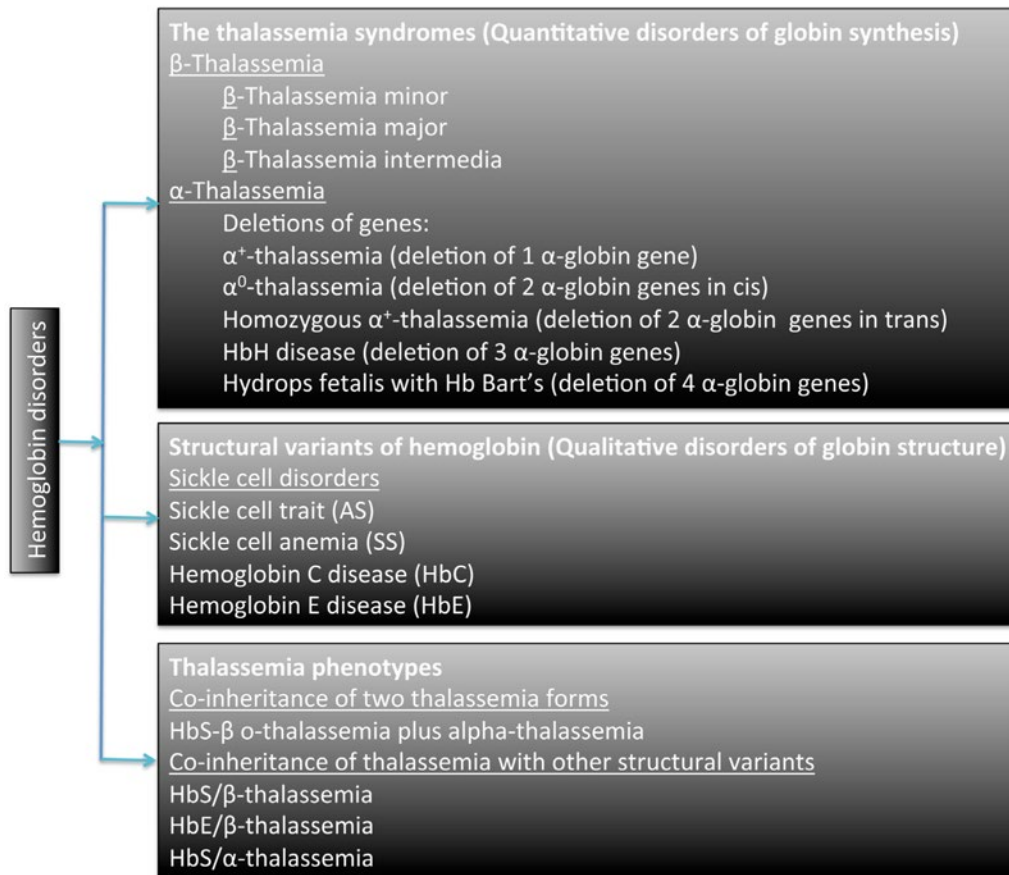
Hemoglobin disorders

The thalassemia syndromes (Quantitative disorders of globin synthesis)
β-Thalassemia
β-Thalassemia minor
β-Thalassemia major
β-Thalassemia intermedia
α-Thalassemia
Deletions of genes:
$\alpha^+$-thalassemia (deletion of 1 α-globin gene)
$\alpha^0$-thalassemia (deletion of 2 α-globin genes in cis)
Homozygous $\alpha^+$-thalassemia (deletion of 2 α-globin genes in trans)
HbH disease (deletion of 3 α-globin genes)
Hydrops fetalis with Hb Bart's (deletion of 4 α-globin genes)

Structural variants of hemoglobin (Qualitative disorders of globin structure)
Sickle cell disorders
Sickle cell trait (AS)
Sickle cell anemia (SS)
Hemoglobin C disease (HbC)
Hemoglobin E disease (HbE)

Thalassemia phenotypes
Co-inheritance of two thalassemia forms
HbS-β o-thalassemia plus alpha-thalassemia
Co-inheritance of thalassemia with other structural variants
HbS/β-thalassemia
HbE/β-thalassemia
HbS/α-thalassemia